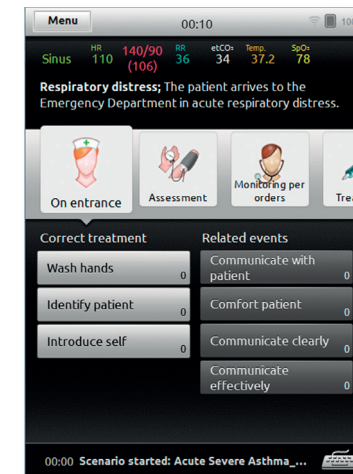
Menu
00:10
10

Sinus
HR
110
140/90
(106)
RR
36
etCO₂
34
Temp.
37.2
SpO₂
78

Respiratory distress; The patient arrives to the Emergency Department in acute respiratory distress.

On entrance
Assessment
Monitoring per orders
Tre

Correct treatment
Wash hands
0
Identify patient
0
Introduce self
0

Related events
Communicate with patient
0
Comfort patient
0
Communicate clearly
0
Communicate effectively
0

00:00 Scenario started: Acute Severe Asthma_...